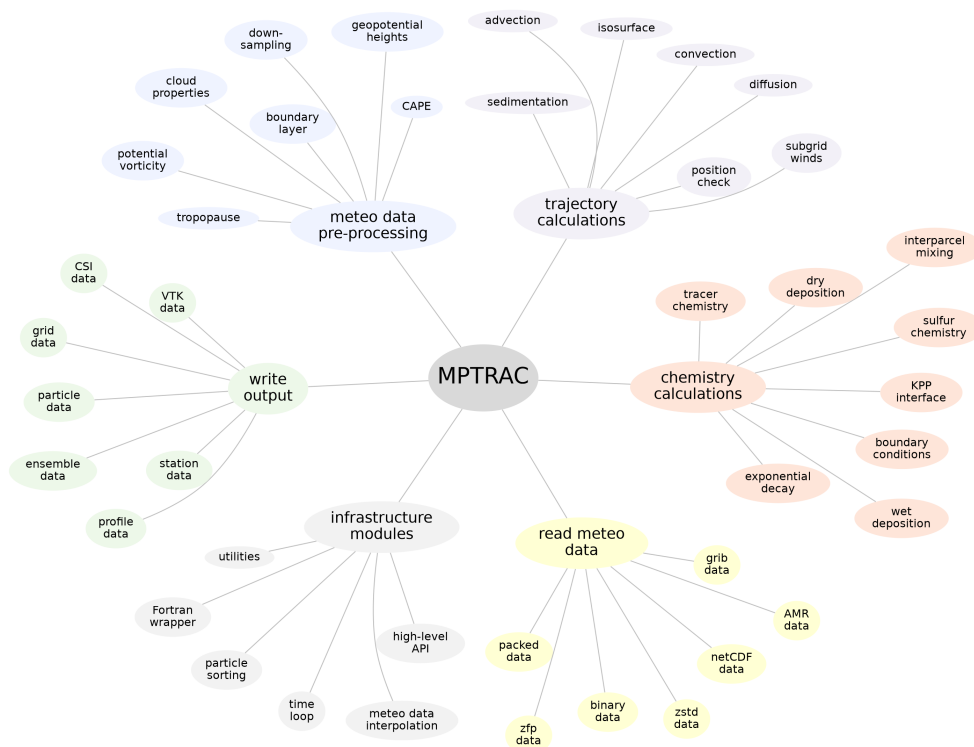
MPTRAC

meteo data pre-processing

down-sampling

geopotential heights

cloud properties

boundary layer

CAPE

potential vorticity

tropopause

trajectory calculations

advection

isosurface

convection

diffusion

sedimentation

subgrid winds

position check

chemistry calculations

tracer chemistry

dry deposition

interparcel mixing

sulfur chemistry

KPP interface

boundary conditions

exponential decay

wet deposition

read meteo data

grib data

AMR data

netCDF data

zstd data

binary data

zfp data

packed data

infrastructure modules

utilities

Fortran wrapper

particle sorting

time loop

meteo data interpolation

high-level API

write output

CSI data

VTK data

grid data

particle data

ensemble data

station data

profile data